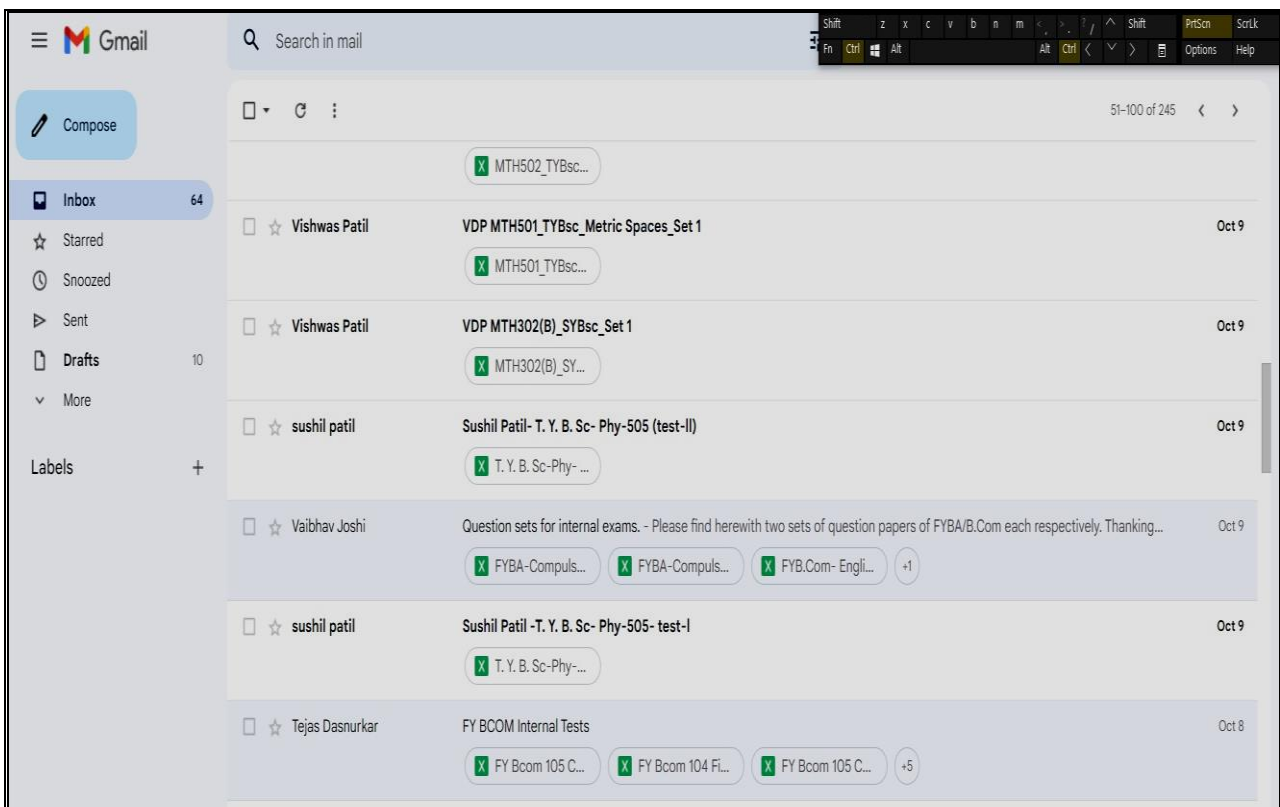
Gmail

Search in mail

Shift z x c v b n m < > ? / ^ Shift PrtScn ScrLk
Fn Ctrl Alt Alt Ctrl < v > Options Help

Compose

Inbox 64
Starred
Snoozed
Sent
Drafts 10
More

Labels +

51–100 of 245

MTH502_TYBsc...

Vishwas Patil
VDP MTH501_TYBsc_Metric Spaces_Set 1
Oct 9
MTH501_TYBsc...

Vishwas Patil
VDP MTH302(B)_SYBsc_Set 1
Oct 9
MTH302(B)_SY...

sushil patil
Sushil Patil- T. Y. B. Sc- Phy-505 (test-II)
Oct 9
T. Y. B. Sc-Phy- ...

Vaibhav Joshi
Question sets for internal exams. - Please find herewith two sets of question papers of FYBA/B.Com each respectively. Thanking...
Oct 9
FYBA-Compuls...
FYBA-Compuls...
FYB.Com- Engli...
+1

sushil patil
Sushil Patil -T. Y. B. Sc- Phy-505- test-I
Oct 9
T. Y. B. Sc-Phy-...

Tejas Dasnurkar
FY BCOM Internal Tests
Oct 8
FY Bcom 105 C...
FY Bcom 104 Fi...
FY Bcom 105 C...
+5